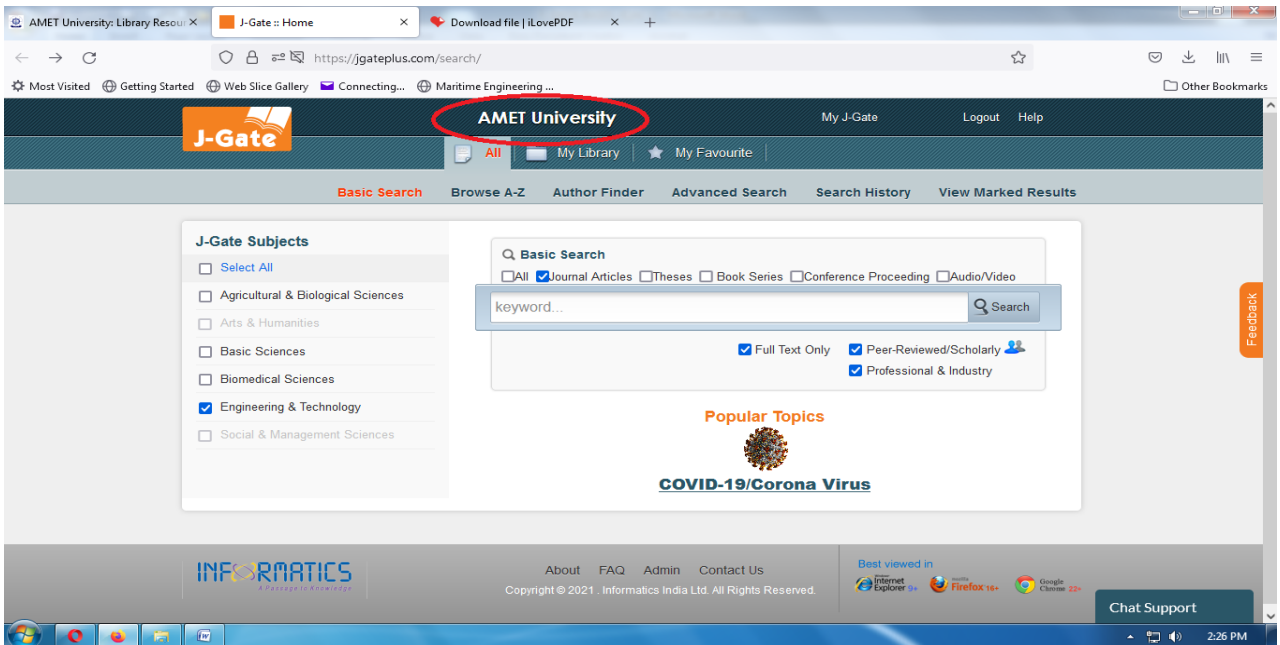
AMET University: Library Resou ×
J-Gate :: Home ×
Download file | iLovePDF ×
+

https://jgateplus.com/search/

Most Visited
Getting Started
Web Slice Gallery
Connecting...
Maritime Engineering ...
Other Bookmarks

J-Gate
AMET University
My J-Gate
Logout
Help

All
My Library
My Favourite

Basic Search
Browse A-Z
Author Finder
Advanced Search
Search History
View Marked Results

J-Gate Subjects
Select All
Agricultural & Biological Sciences
Arts & Humanities
Basic Sciences
Biomedical Sciences
Engineering & Technology
Social & Management Sciences

Basic Search
All
Journal Articles
Theses
Book Series
Conference Proceeding
Audio/Video
keyword...
Search
Full Text Only
Peer-Reviewed/Scholarly
Professional & Industry

Popular Topics
COVID-19/Corona Virus

Feedback

INFORMATICS
A Passage to Knowledge

About
FAQ
Admin
Contact Us
Copyright © 2021 . Informatics India Ltd. All Rights Reserved.

Best viewed in
Internet Explorer 9+
Firefox 16+
Google Chrome 22+

Chat Support

2:26 PM